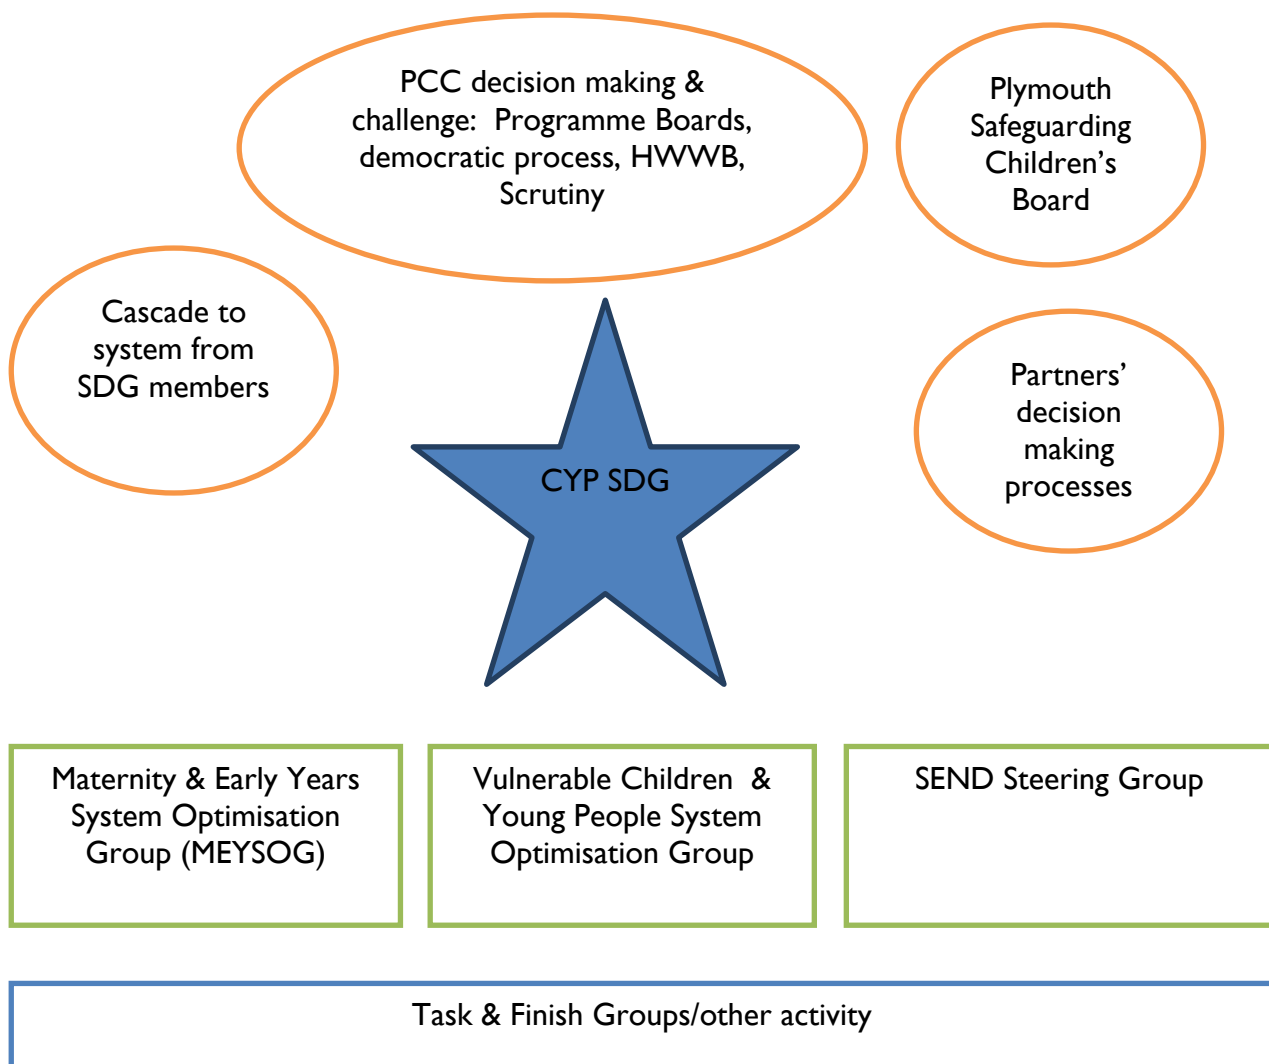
PCC decision making & challenge: Programme Boards, democratic process, HWWB, Scrutiny

Plymouth Safeguarding Children's Board

Cascade to system from SDG members

CYP SDG

Partners' decision making processes

Maternity & Early Years System Optimisation Group (MEYSOG)

Vulnerable Children & Young People System Optimisation Group

SEND Steering Group

Task & Finish Groups/other activity